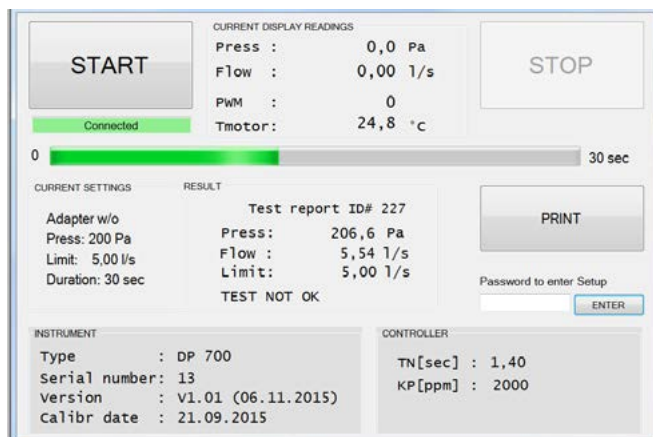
START

Connected

CURRENT DISPLAY READINGS

Press : 0,0 Pa
Flow : 0,00 l/s
PWM : 0
Tmotor: 24,8 °C

STOP

0

30 sec

CURRENT SETTINGS

Adapter w/o
Press: 200 Pa
Limit: 5,00 l/s
Duration: 30 sec

RESULT

Test report ID# 227

Press: 206,6 Pa
Flow : 5,54 l/s
Limit: 5,00 l/s

TEST NOT OK

PRINT

Password to enter Setup

ENTER

INSTRUMENT

Type : DP 700
Serial number: 13
Version : V1.01 (06.11.2015)
Calibr date : 21.09.2015

CONTROLLER

TN[sec] : 1,40
KP[ppm] : 2000